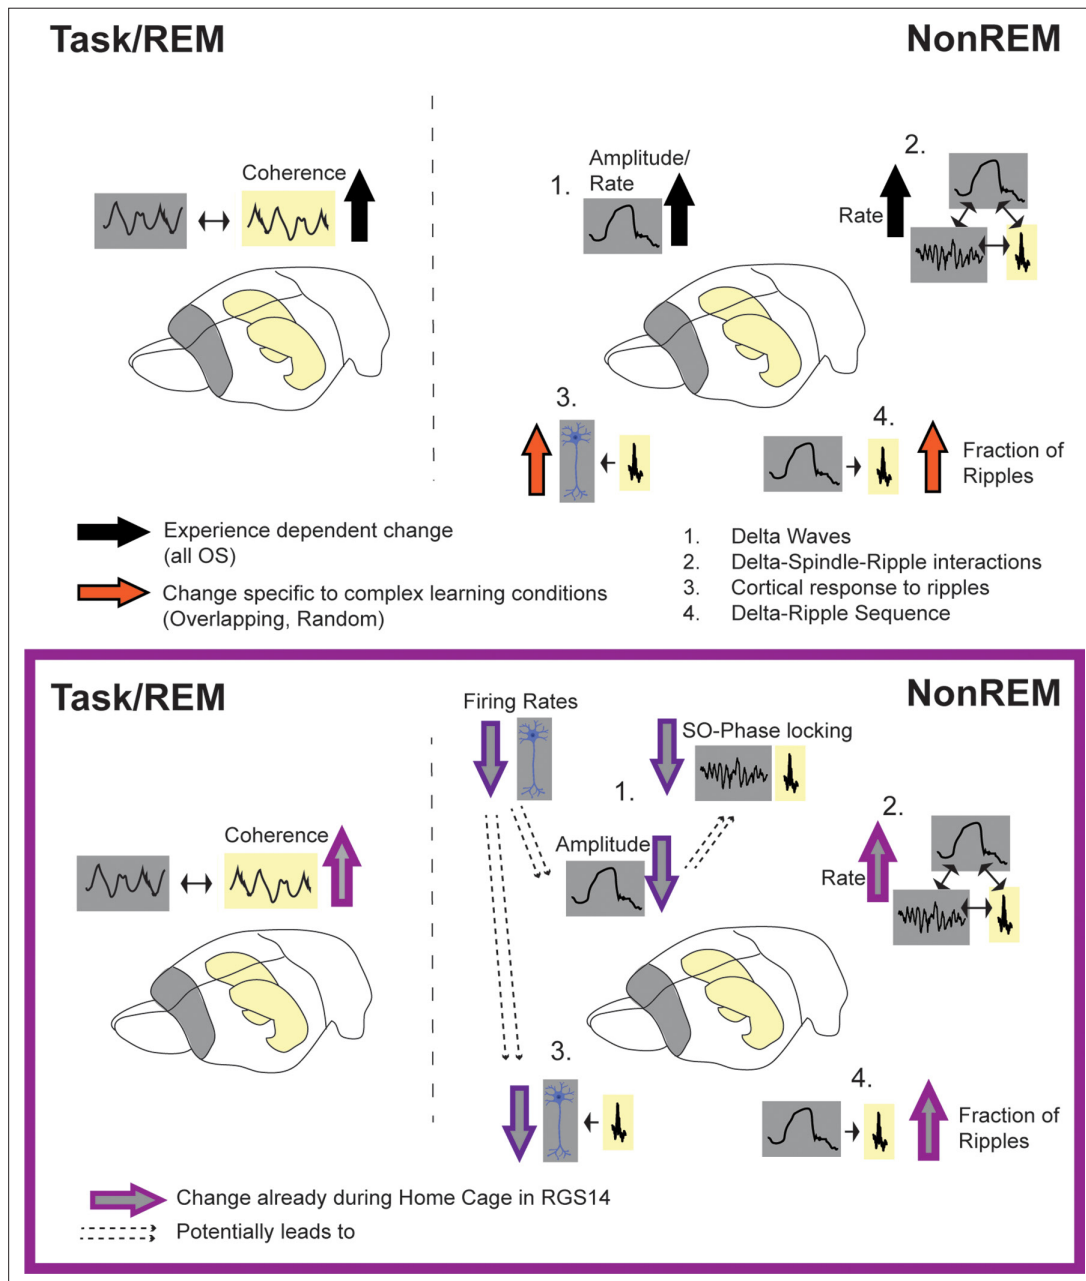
Task/REM

NonREM

Coherence

1. Amplitude/ Rate

2.

Rate

3.

4.

Fraction of Ripples

Experience dependent change (all OS)

Change specific to complex learning conditions (Overlapping, Random)

1. Delta Waves
2. Delta-Spindle-Ripple interactions
3. Cortical response to ripples
4. Delta-Ripple Sequence

Task/REM

NonREM

Firing Rates

SO-Phase locking

1.

Amplitude

2.

Rate

Coherence

3.

4.

Fraction of Ripples

Change already during Home Cage in RGS14

Potentially leads to